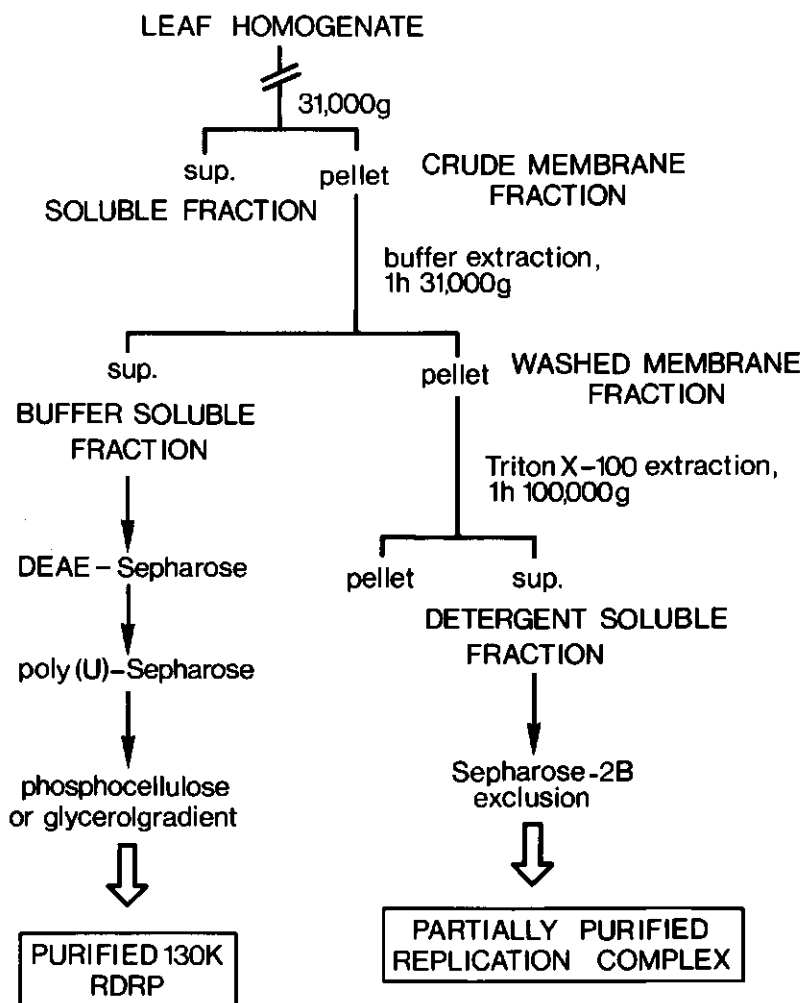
LEAF HOMOGENATE

31,000g

sup.

pellet

CRUDE MEMBRANE FRACTION

SOLUBLE FRACTION

buffer extraction, 1h 31,000g

sup.

pellet

WASHED MEMBRANE FRACTION

BUFFER SOLUBLE FRACTION

Triton X-100 extraction, 1h 100,000g

DEAE – Sepharose

pellet

sup.

DETERGENT SOLUBLE FRACTION

poly (U)-Sepharose

phosphocellulose or glycerolgradient

Sepharose-2B exclusion

PURIFIED 130K RDRP

PARTIALLY PURIFIED REPLICATION COMPLEX